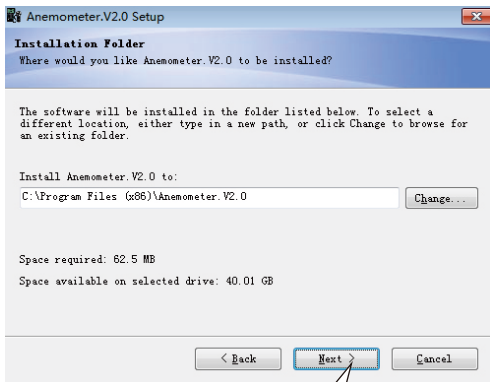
Anemometer.V2.0 Setup

Installation Folder
Where would you like Anemometer.V2.0 to be installed?

The software will be installed in the folder listed below. To select a different location, either type in a new path, or click Change to browse for an existing folder.

Install Anemometer.V2.0 to:

C:\Program Files (x86)\Anemometer.V2.0

Change...

Space required: 62.5 MB

Space available on selected drive: 40.01 GB

< Back

Next >

Cancel